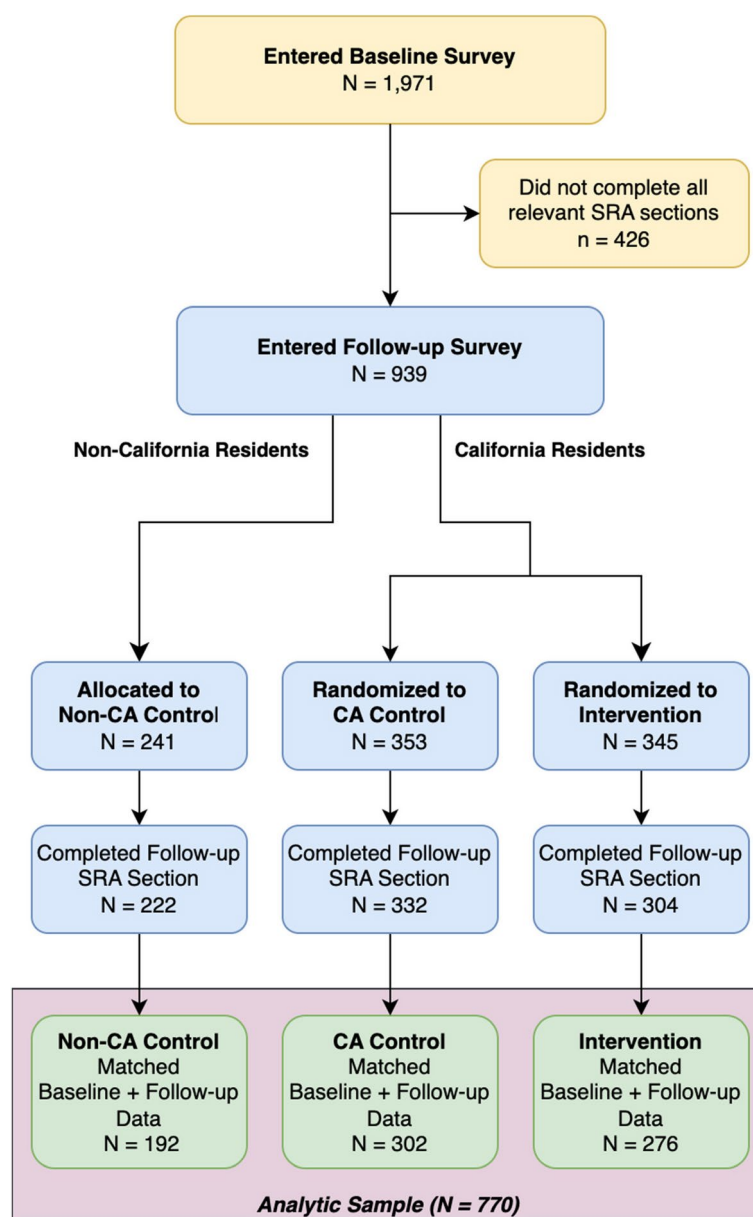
Entered Baseline Survey
N = 1,971

Did not complete all relevant SRA sections
n = 426

Entered Follow-up Survey
N = 939

Non-California Residents

California Residents

Allocated to Non-CA Control
N = 241

Randomized to CA Control
N = 353

Randomized to Intervention
N = 345

Completed Follow-up SRA Section
N = 222

Completed Follow-up SRA Section
N = 332

Completed Follow-up SRA Section
N = 304

Non-CA Control
Matched Baseline + Follow-up Data
N = 192

CA Control
Matched Baseline + Follow-up Data
N = 302

Intervention
Matched Baseline + Follow-up Data
N = 276

Analytic Sample (N = 770)